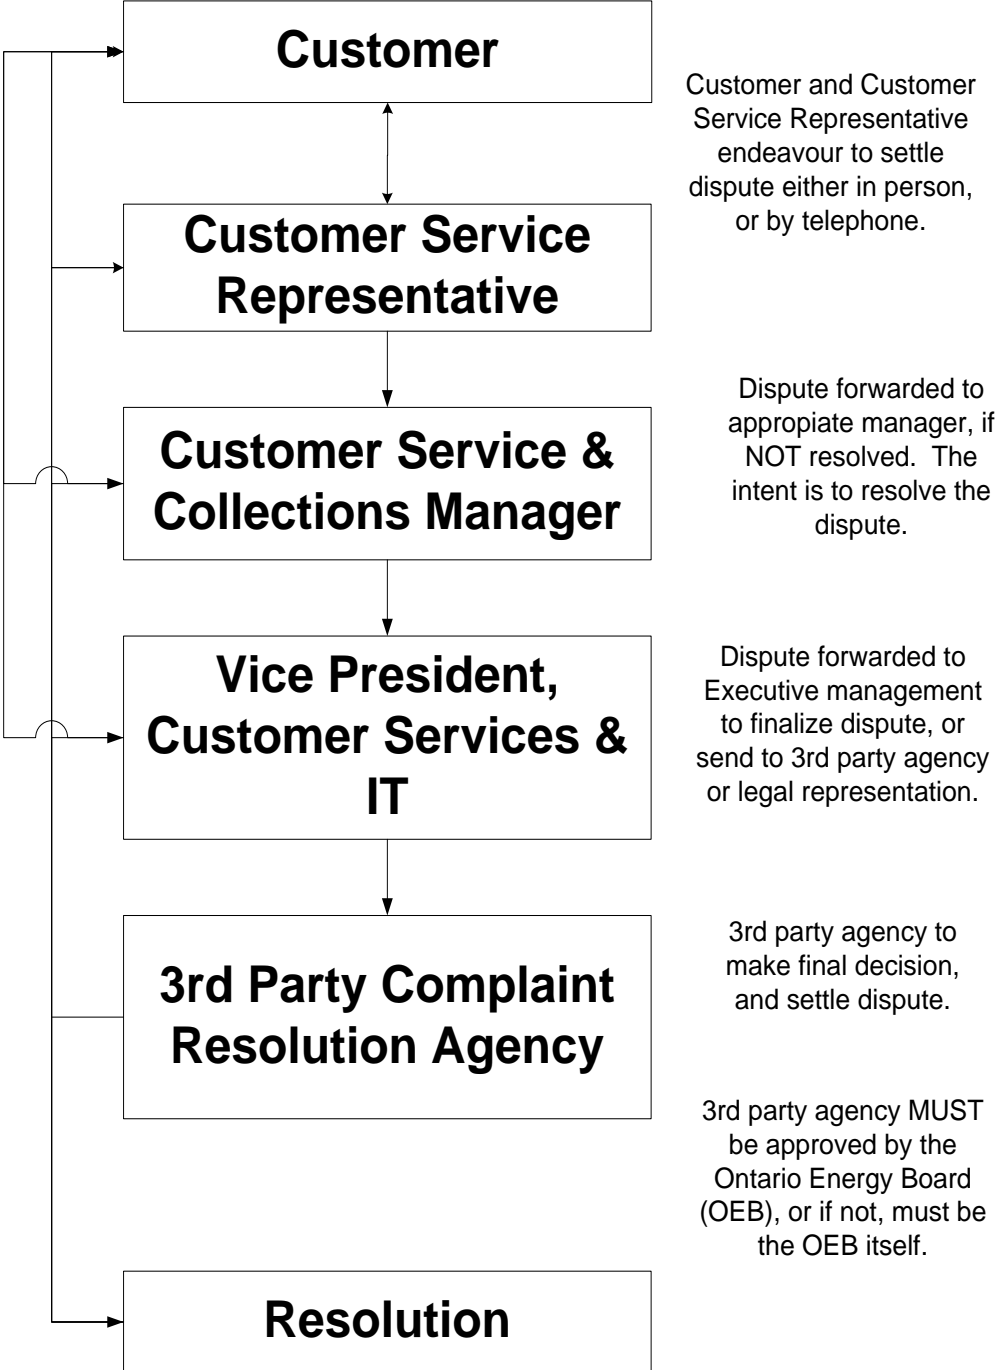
Customer

Customer and Customer Service Representative endeavour to settle dispute either in person, or by telephone.

Customer Service Representative

Dispute forwarded to appropiate manager, if NOT resolved. The intent is to resolve the dispute.

Customer Service & Collections Manager

Vice President, Customer Services & IT

Dispute forwarded to Executive management to finalize dispute, or send to 3rd party agency or legal representation.

3rd Party Complaint Resolution Agency

3rd party agency to make final decision, and settle dispute.

3rd party agency MUST be approved by the Ontario Energy Board (OEB), or if not, must be the OEB itself.

Resolution